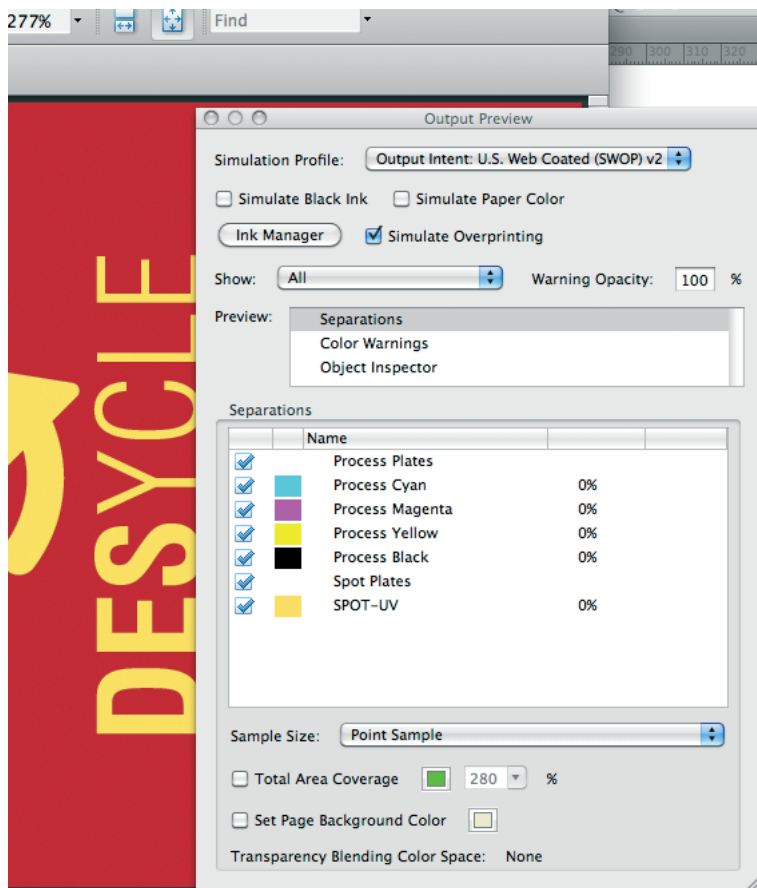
277%

Find

290 300 310 320

DESYCLE

Output Preview

Simulation Profile: Output Intent: U.S. Web Coated (SWOP) v2

Simulate Black Ink Simulate Paper Color

Ink Manager Simulate Overprinting

Show: All Warning Opacity: 100 %

Preview: Separations
Color Warnings
Object Inspector

Separations

| | | Name | | |
|---|---|---|---|---|
| | | Process Plates | | |
| | | Process Cyan | 0% | |
| | | Process Magenta | 0% | |
| | | Process Yellow | 0% | |
| | | Process Black | 0% | |
| | | Spot Plates | | |
| | | SPOT-UV | 0% | |

Sample Size: Point Sample

Total Area Coverage 280 %

Set Page Background Color

Transparency Blending Color Space: None